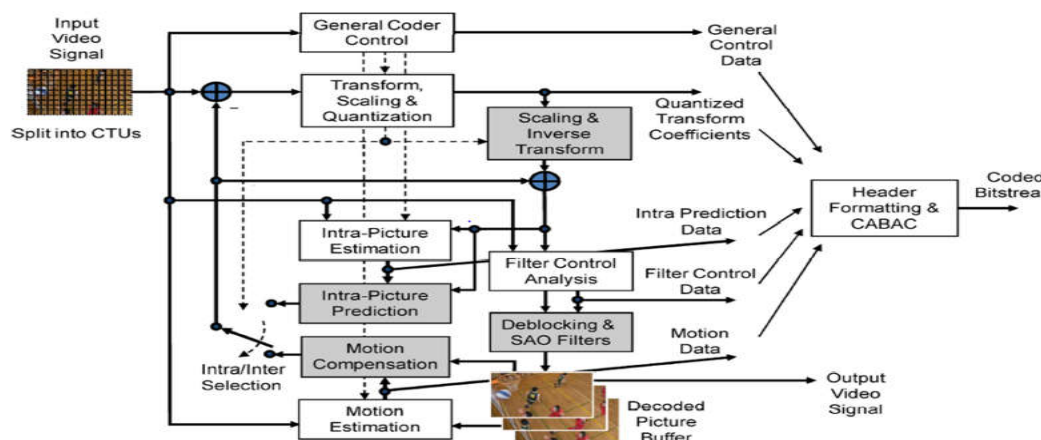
Input Video Signal

Split into CTUs

General Coder Control

General Control Data

Transform, Scaling & Quantization

Quantized Transform Coefficients

Scaling & Inverse Transform

Coded Bitstrea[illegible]

Header Formatting & CABAC

Intra Prediction Data

Intra-Picture Estimation

Filter Control Analysis

Filter Control Data

Intra-Picture Prediction

Deblocking & SAO Filters

Motion Data

Motion Compensation

Intra/Inter Selection

Output Video Signal

Motion Estimation

Decoded Picture Buffer